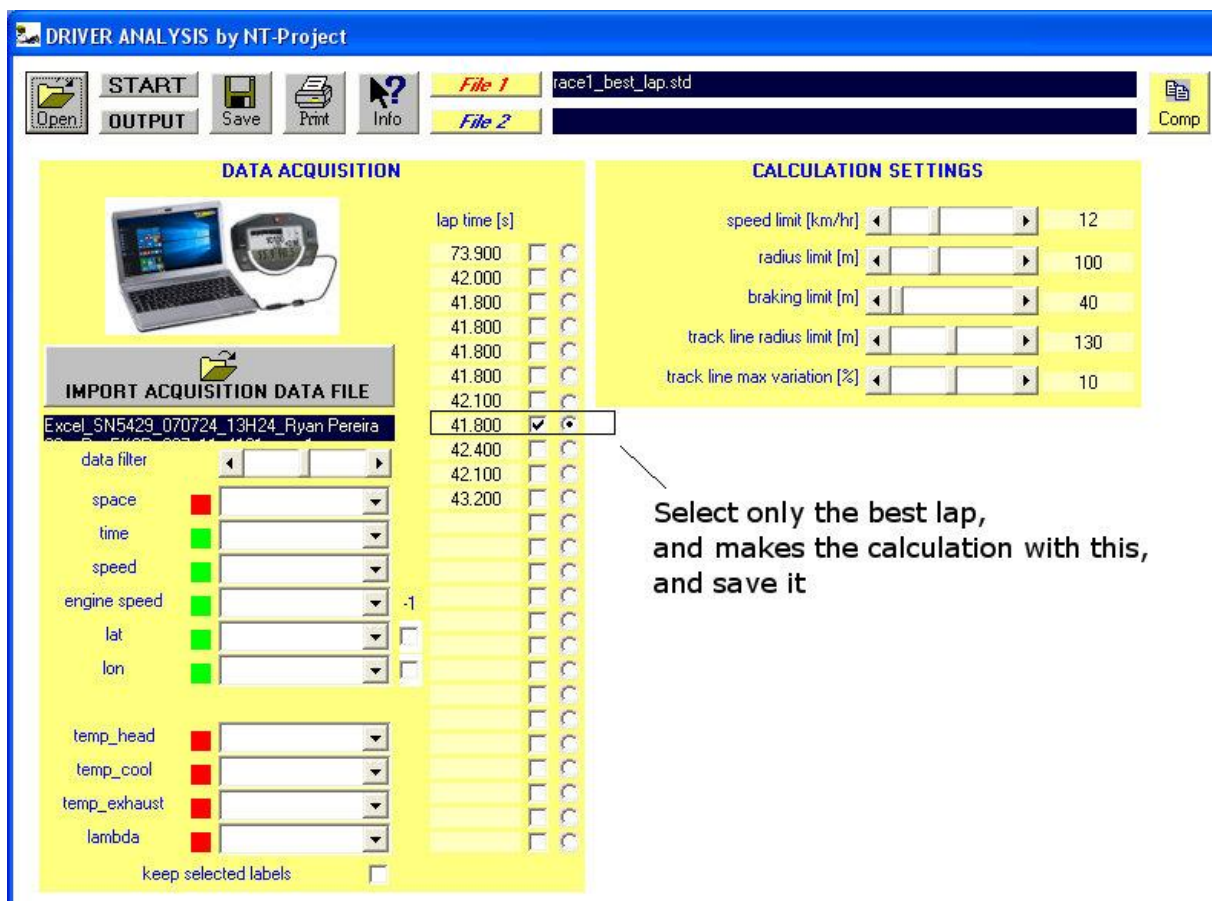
DRIVER ANALYSIS by NT-Project

Open START OUTPUT Save Print Info File 1 race1_best_lap.std File 2 Comp

DATA ACQUISITION

IMPORT ACQUISITION DATA FILE

Excel_SN5429_070724_13H24_Ryan Pereira

data filter

space

time

speed

engine speed -1

lat

lon

temp_head

temp_cool

temp_exhaust

lambda

keep selected labels

lap time [s]

73.900
42.000
41.800
41.800
41.800
41.800
42.100
41.800
42.400
42.100
43.200

CALCULATION SETTINGS

speed limit [km/hr] 12

radius limit [m] 100

braking limit [m] 40

track line radius limit [m] 130

track line max variation [%] 10

Select only the best lap,
and makes the calculation with this,
and save it